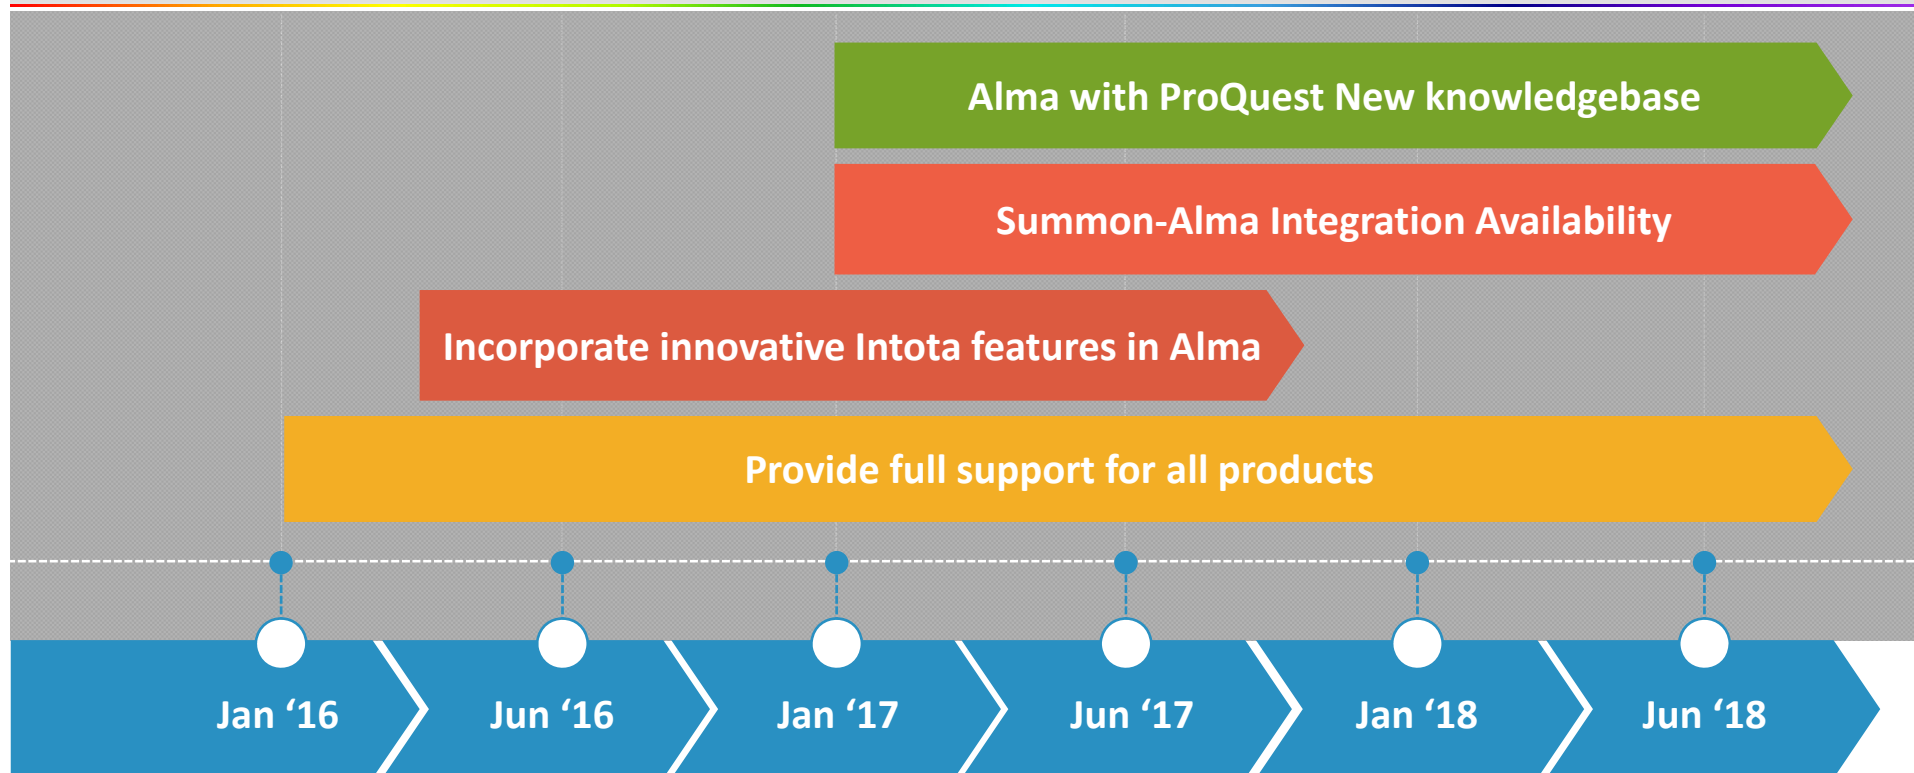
Alma with ProQuest New knowledgebase

Summon-Alma Integration Availability

Incorporate innovative Intota features in Alma

Provide full support for all products

Jan ‘16

Jun ‘16

Jan ‘17

Jun ‘17

Jan ‘18

Jun ‘18